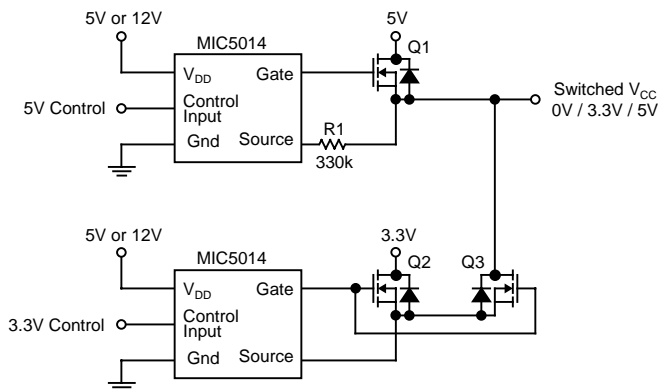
5V or 12V

MIC5014

$V_{DD}$

Gate

5V Control

Control Input

Gnd

Source

5V

Q1

R1

330k

Switched $V_{CC}$

0V / 3.3V / 5V

5V or 12V

MIC5014

$V_{DD}$

Gate

3.3V Control

Control Input

Gnd

Source

3.3V

Q2

Q3